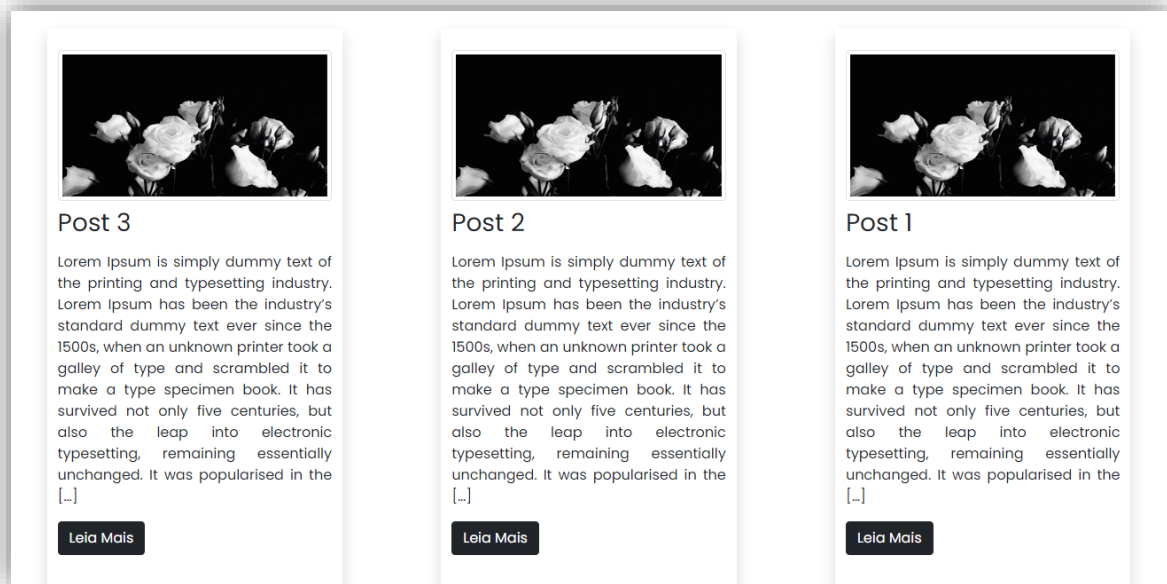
Post 3

Lorem Ipsum is simply dummy text of the printing and typesetting industry. Lorem Ipsum has been the industry's standard dummy text ever since the 1500s, when an unknown printer took a galley of type and scrambled it to make a type specimen book. It has survived not only five centuries, but also the leap into electronic typesetting, remaining essentially unchanged. It was popularised in the [...]

Leia Mais

Post 2

Lorem Ipsum is simply dummy text of the printing and typesetting industry. Lorem Ipsum has been the industry's standard dummy text ever since the 1500s, when an unknown printer took a galley of type and scrambled it to make a type specimen book. It has survived not only five centuries, but also the leap into electronic typesetting, remaining essentially unchanged. It was popularised in the [...]

Leia Mais

Post 1

Lorem Ipsum is simply dummy text of the printing and typesetting industry. Lorem Ipsum has been the industry's standard dummy text ever since the 1500s, when an unknown printer took a galley of type and scrambled it to make a type specimen book. It has survived not only five centuries, but also the leap into electronic typesetting, remaining essentially unchanged. It was popularised in the [...]

Leia Mais